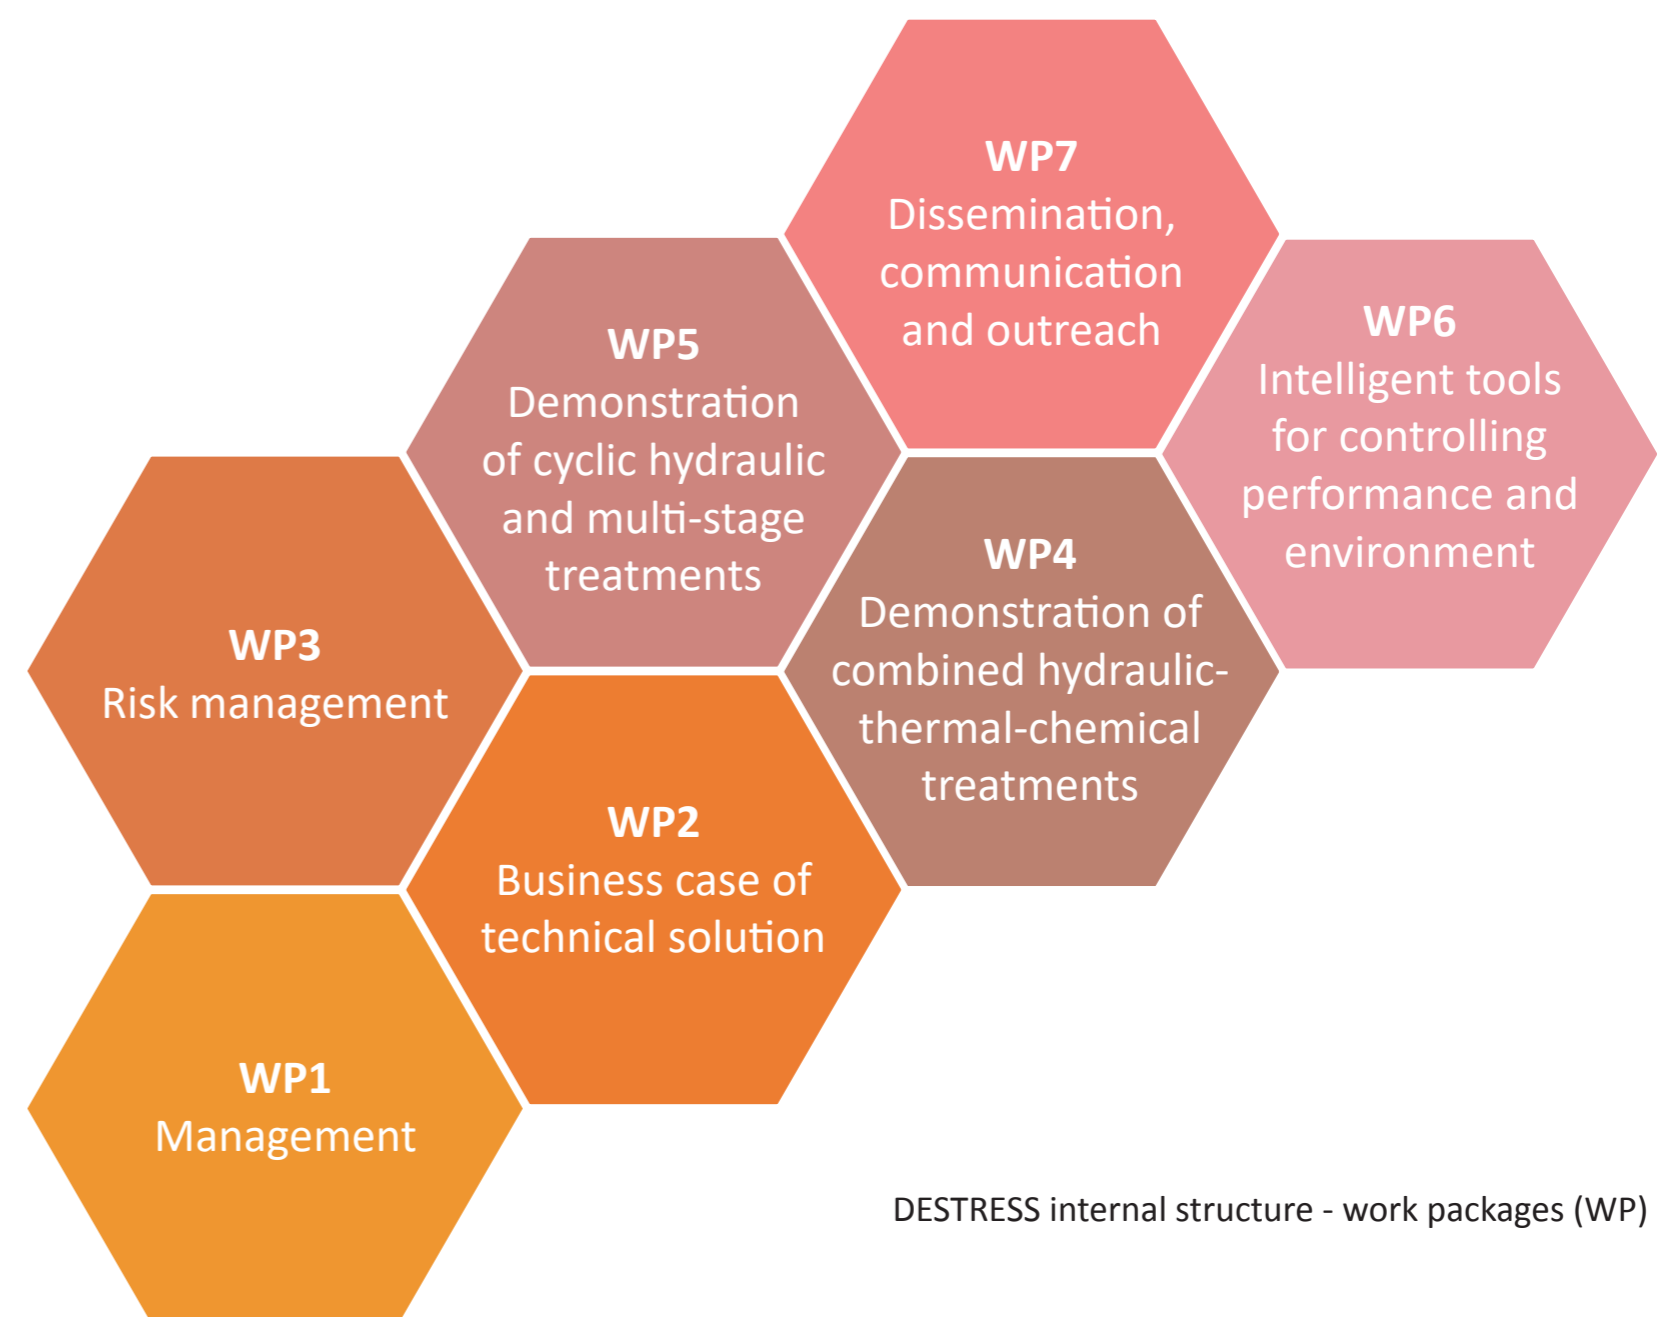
WP7
Dissemination, communication and outreach

WP5
Demonstration of cyclic hydraulic and multi-stage treatments

WP6
Intelligent tools for controlling performance and environment

WP4
Demonstration of combined hydraulic-thermal-chemical treatments

WP3
Risk management

WP2
Business case of technical solution

WP1
Management

DESTRESS internal structure - work packages (WP)